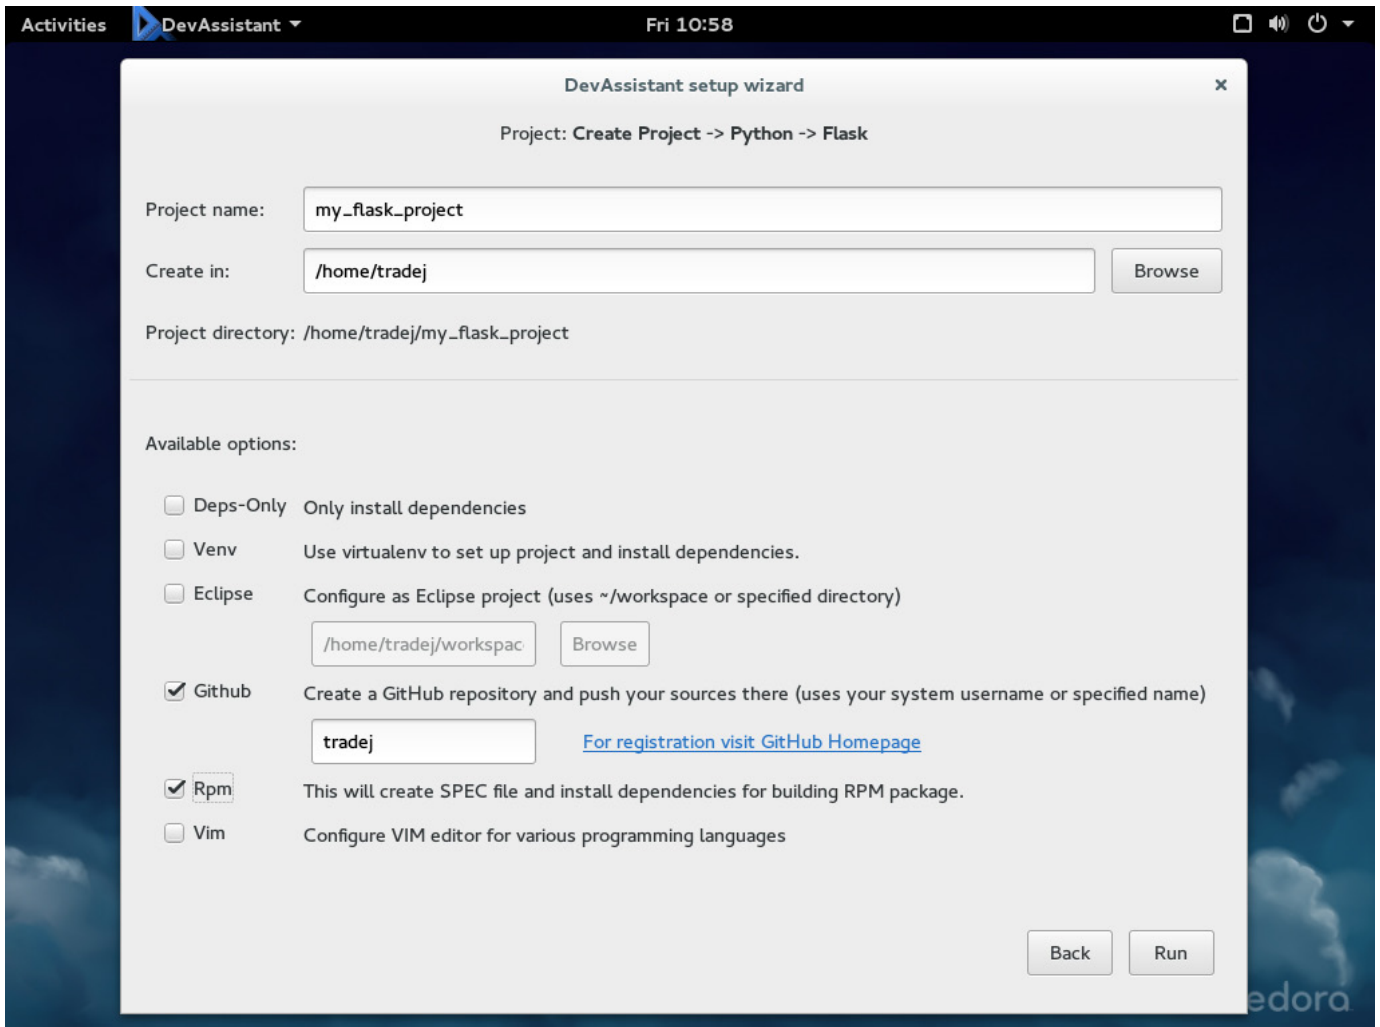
Activities DevAssistant ▾ Fri 10:58

DevAssistant setup wizard ×

Project: Create Project -> Python -> Flask

Project name: my_flask_project

Create in: /home/tradej Browse

Project directory: /home/tradej/my_flask_project

Available options:

Deps-Only Only install dependencies

Venv Use virtualenv to set up project and install dependencies.

Eclipse Configure as Eclipse project (uses ~/workspace or specified directory)

/home/tradej/workspac Browse

Github Create a GitHub repository and push your sources there (uses your system username or specified name)

tradej For registration visit GitHub Homepage

Rpm This will create SPEC file and install dependencies for building RPM package.

Vim Configure VIM editor for various programming languages

Back Run

edora